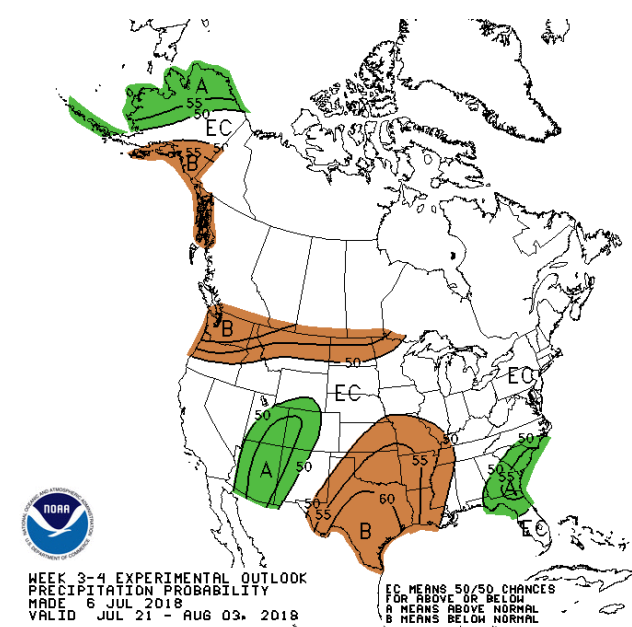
A
55
50
EC
B
55
50
B
50
EC
EC
50
A
50
50
55
50
55
60
B
50
55
A
EC

NOAA

WEEK 3-4 EXPERIMENTAL OUTLOOK
PRECIPITATION PROBABILITY
MADE 6 JUL 2018
VALID JUL 21 - AUG 03, 2018

EC MEANS 50/50 CHANCES
FOR ABOVE OR BELOW
A MEANS ABOVE NORMAL
B MEANS BELOW NORMAL